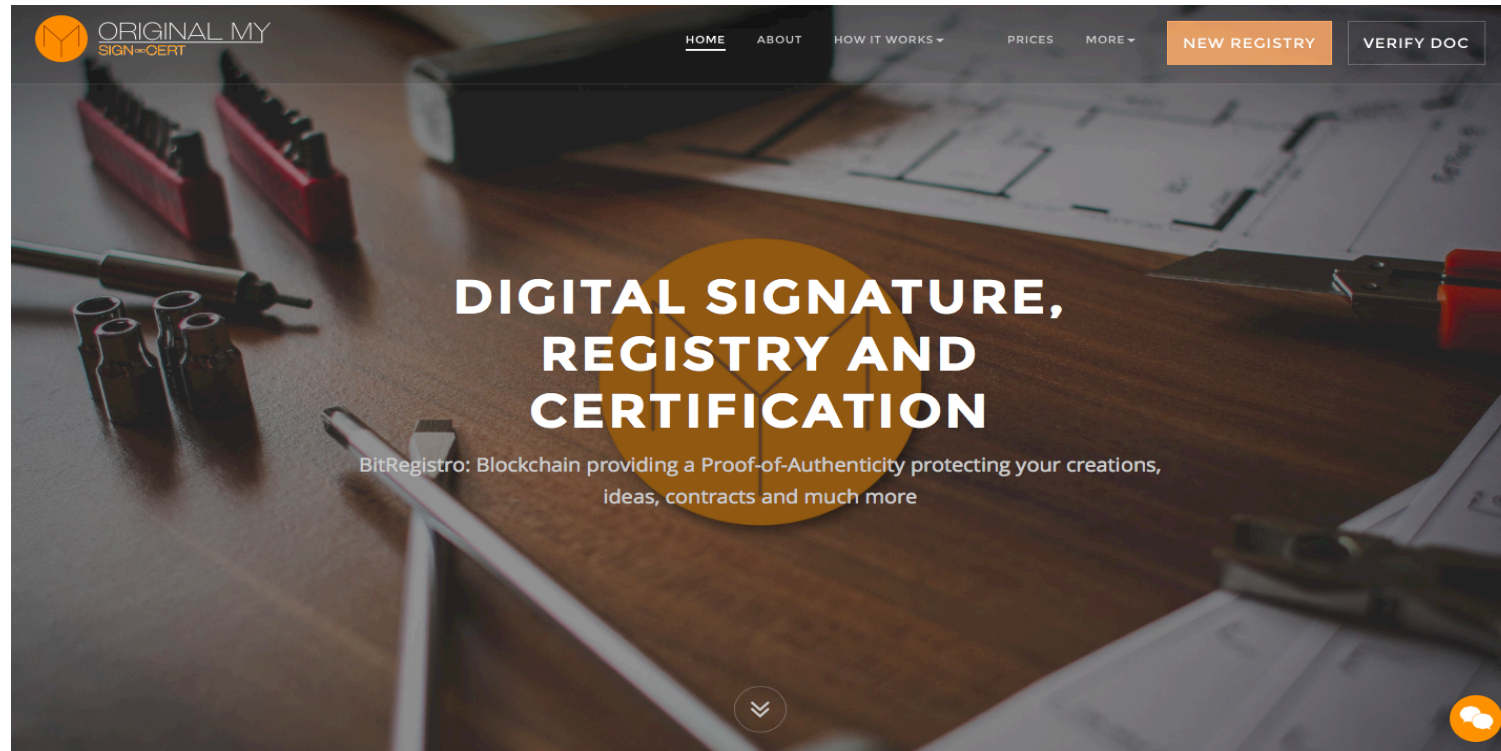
ORIGINAL MY
SIGN or CERT

HOME ABOUT HOW IT WORKS PRICES MORE NEW REGISTRY VERIFY DOC

DIGITAL SIGNATURE, REGISTRY AND CERTIFICATION

BitRegistro: Blockchain providing a Proof-of-Authenticity protecting your creations, ideas, contracts and much more